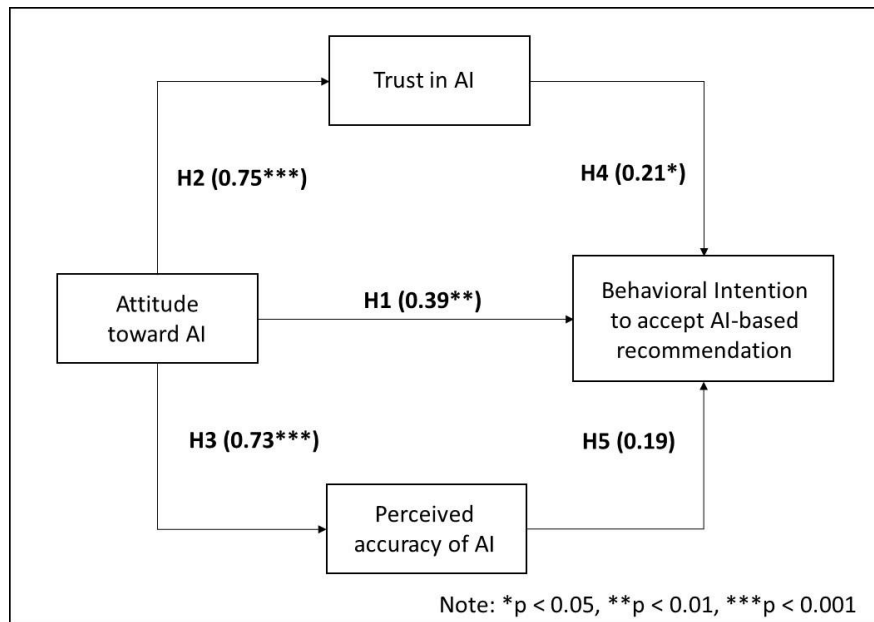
Trust in AI

H2 (0.75***)

H4 (0.21*)

Attitude toward AI

H1 (0.39**)

Behavioral Intention to accept AI-based recommendation

H3 (0.73***)

H5 (0.19)

Perceived accuracy of AI

Note: *p < 0.05, **p < 0.01, ***p < 0.001